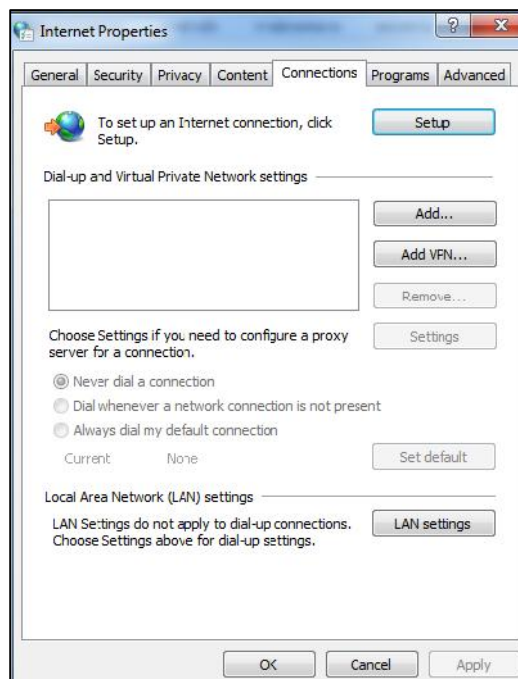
Internet Properties

?
X

General | Security | Privacy | Content | Connections | Programs | Advanced

To set up an Internet connection, click Setup.

Setup

Dial-up and Virtual Private Network settings

Add...

Add VPN...

Remove...

Choose Settings if you need to configure a proxy server for a connection.

Settings

Never dial a connection

Dial whenever a network connection is not present

Always dial my default connection

Current None

Set default

Local Area Network (LAN) settings

LAN Settings do not apply to dial-up connections. Choose Settings above for dial-up settings.

LAN settings

OK

Cancel

Apply